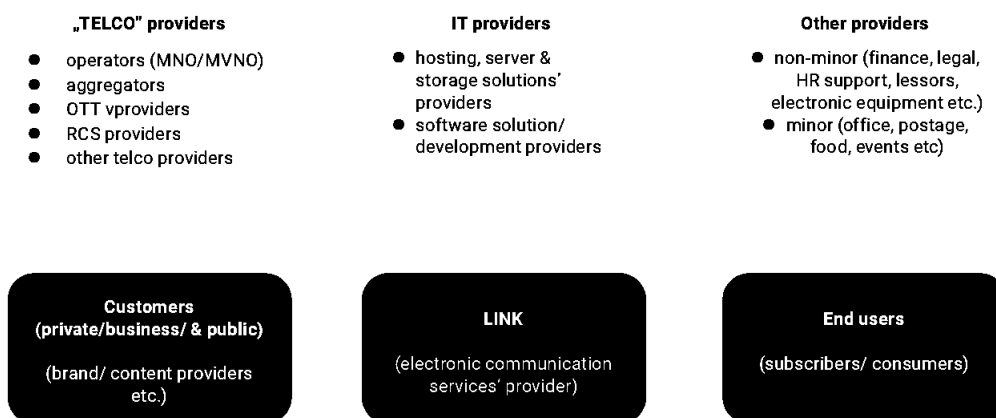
„TELCO" providers

- operators (MNO/MVNO)
- aggregators
- OTT vproviders
- RCS providers
- other telco providers

IT providers

- hosting, server & storage solutions' providers
- software solution/ development providers

Other providers

- non-minor (finance, legal, HR support, lessors, electronic equipment etc.)
- minor (office, postage, food, events etc)

Customers (private/business/ & public)

(brand/ content providers etc.)

LINK

(electronic communication services' provider)

End users

(subscribers/ consumers)